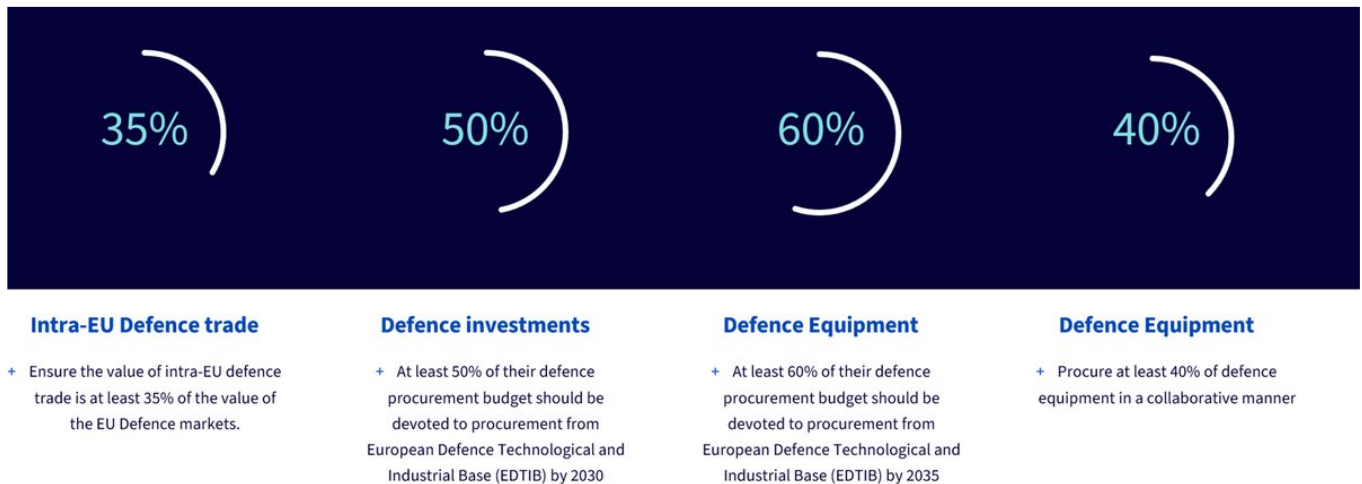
35%

50%

60%

40%

Intra-EU Defence trade

+ Ensure the value of intra-EU defence trade is at least 35% of the value of the EU Defence markets.

Defence investments

+ At least 50% of their defence procurement budget should be devoted to procurement from European Defence Technological and Industrial Base (EDTIB) by 2030

Defence Equipment

+ At least 60% of their defence procurement budget should be devoted to procurement from European Defence Technological and Industrial Base (EDTIB) by 2035

Defence Equipment

+ Procure at least 40% of defence equipment in a collaborative manner